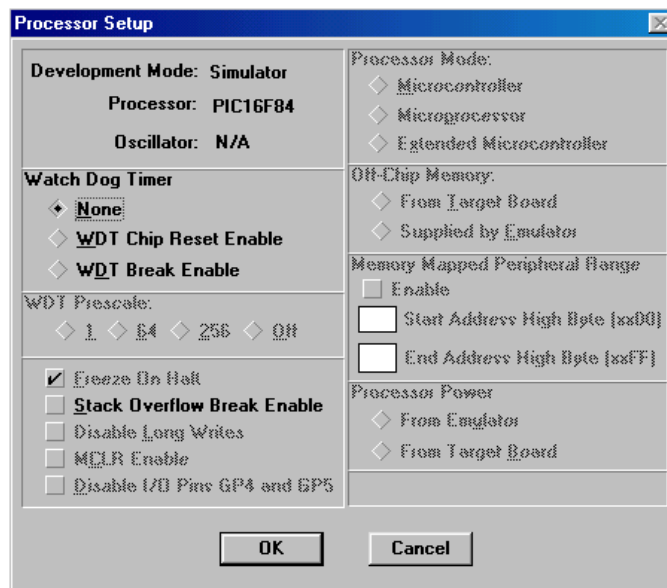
Processor Setup

Development Mode: Simulator

Processor: PIC16F84

Oscillator: N/A

Watch Dog Timer

None

WDT Chip Reset Enable

WDT Break Enable

WDT Prescale:

1

64

256

Off

Freeze On Halt

Stack Overflow Break Enable

Disable Long Writes

MCLR Enable

Disable I/O Pins GP4 and GP5

Processor Mode:

Microcontroller

Microprocessor

Extended Microcontroller

Off-Chip Memory:

From Target Board

Supplied by Emulator

Memory Mapped Peripheral Range

Enable

Start Address High Byte (xx00)

End Address High Byte (xxFF)

Processor Power

From Emulator

From Target Board

OK

Cancel